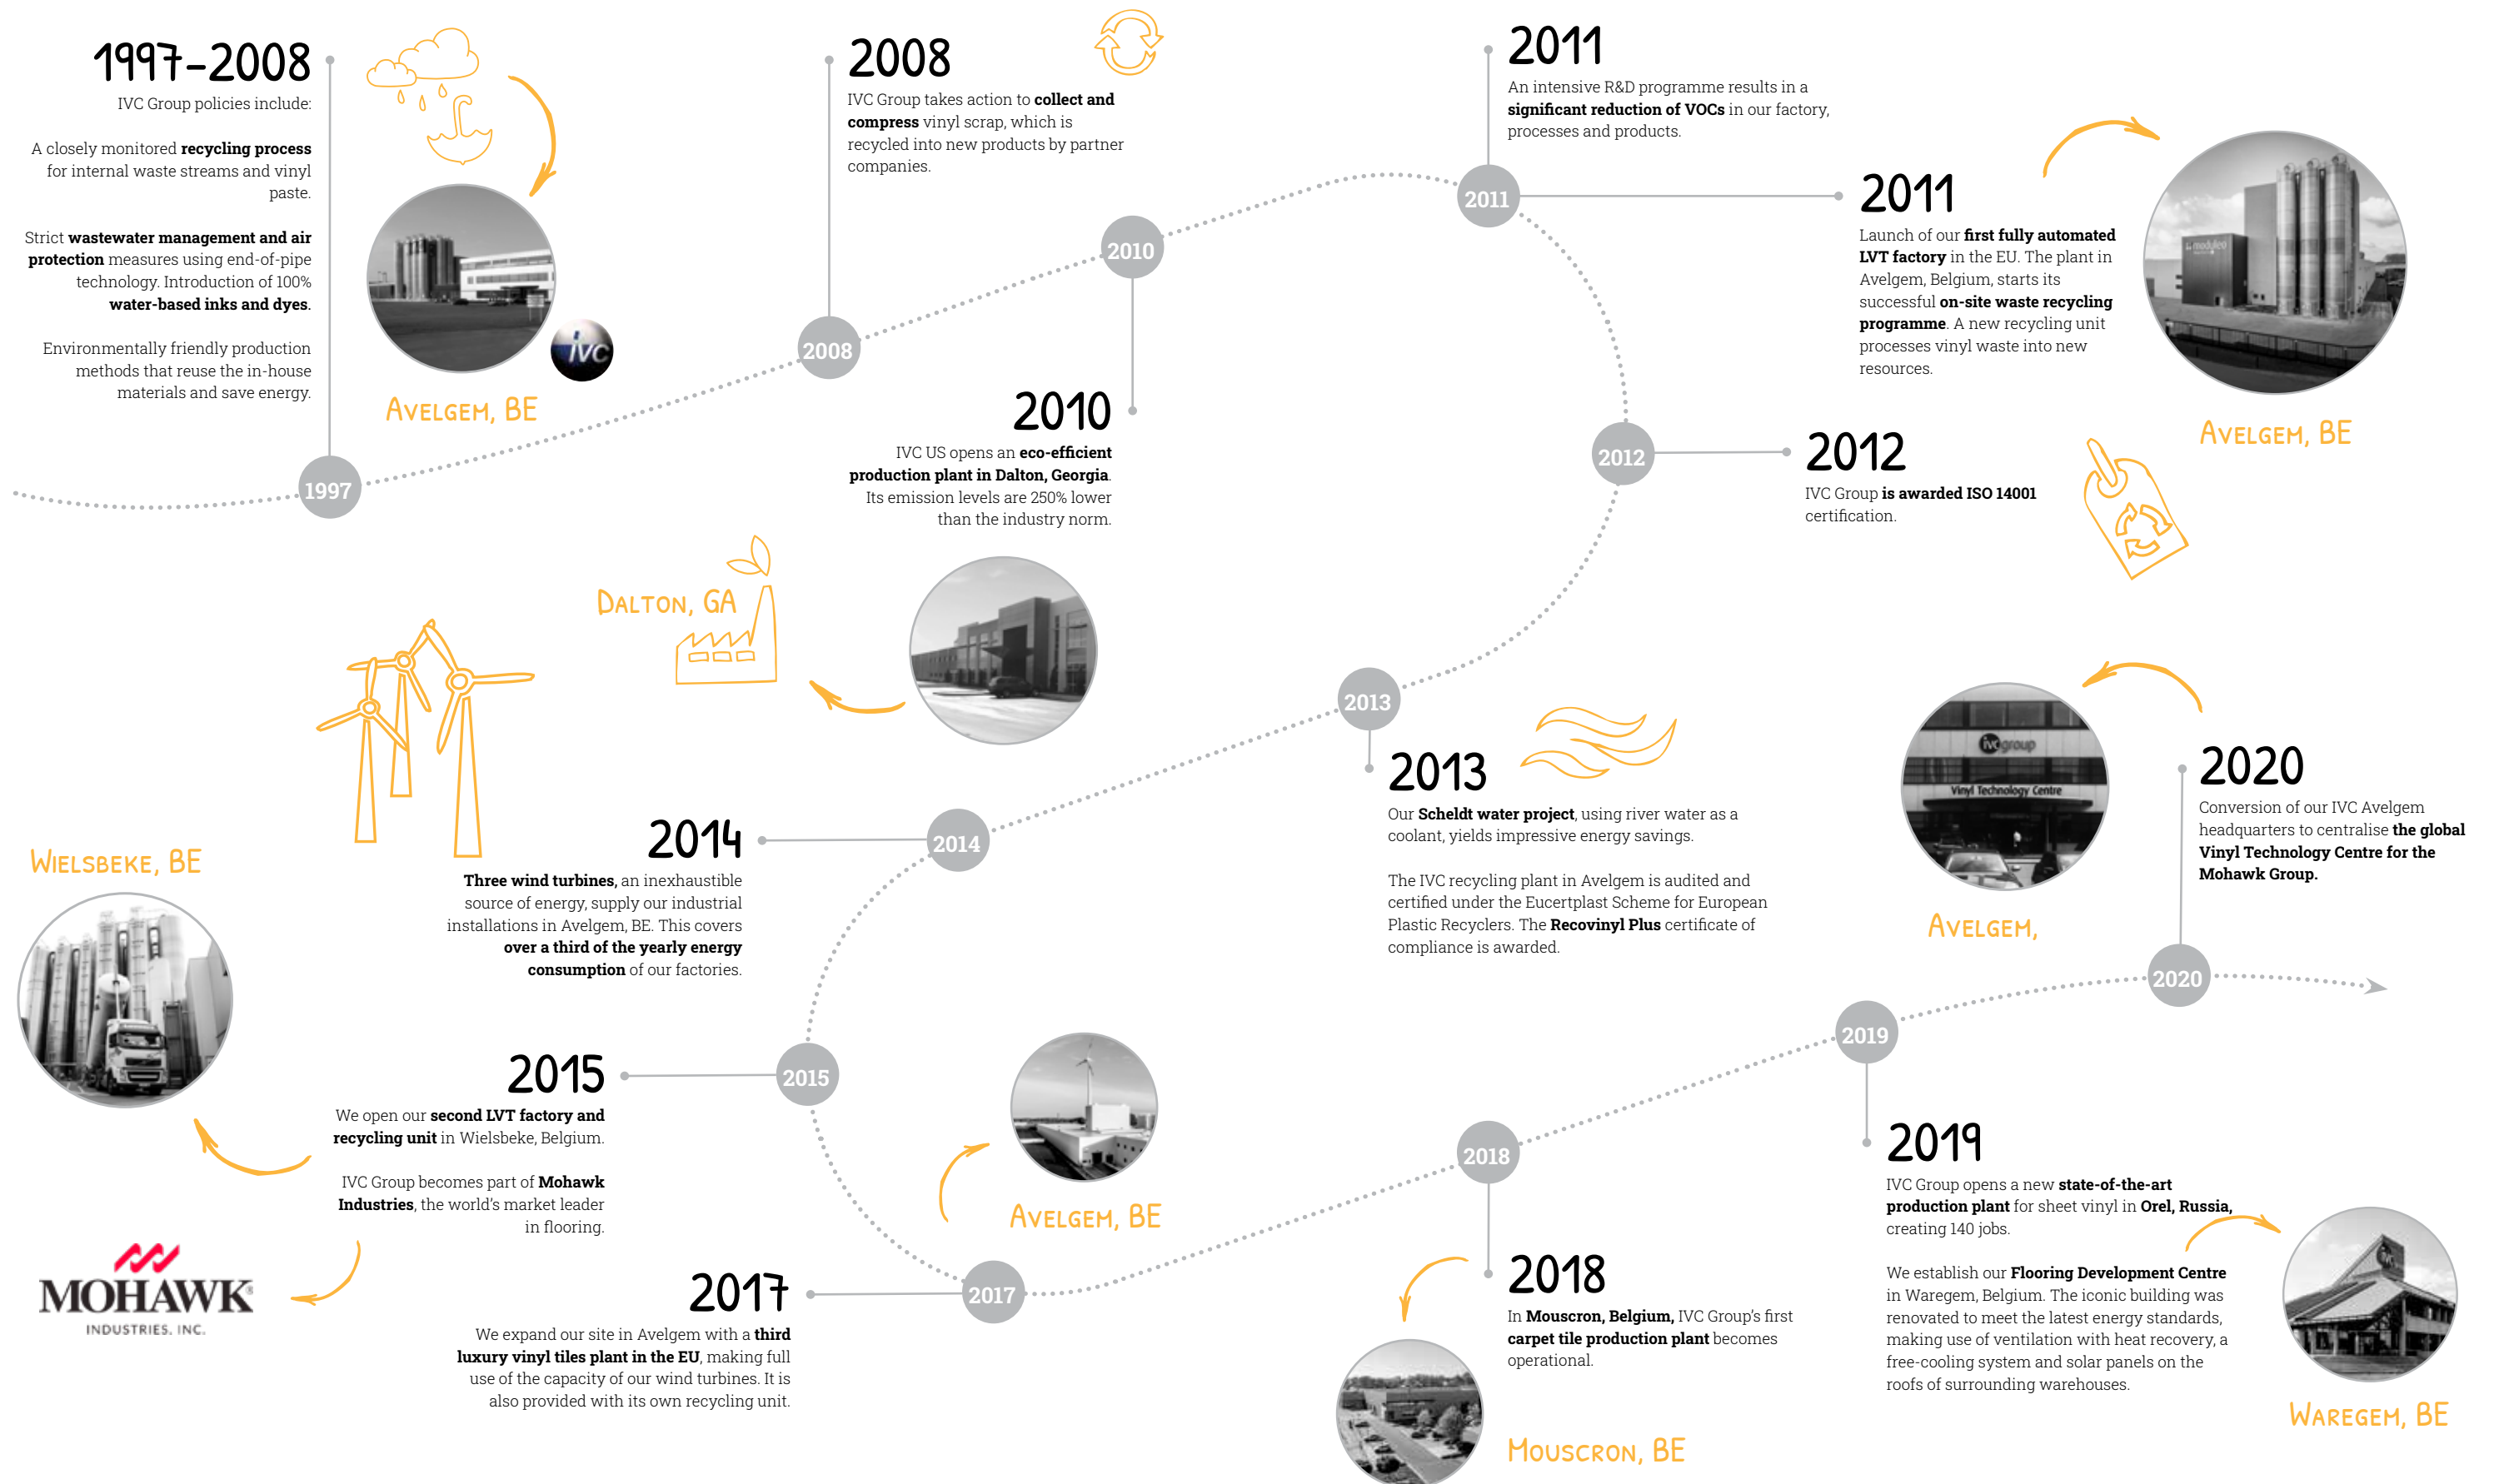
1997-2008
IVC Group policies include:

A closely monitored **recycling process** for internal waste streams and vinyl paste.

Strict **wastewater management and air protection** measures using end-of-pipe technology. Introduction of 100% **water-based inks and dyes**.

Environmentally friendly production methods that reuse the in-house materials and save energy.

IVC

AVELGEM, BE

1997

2008
IVC Group takes action to **collect and compress** vinyl scrap, which is recycled into new products by partner companies.

2008

2010

2010
IVC US opens an **eco-efficient production plant in Dalton, Georgia**. Its emission levels are 250% lower than the industry norm.

DALTON, GA

2011
An intensive R&D programme results in a **significant reduction of VOCs** in our factory, processes and products.

2011

2011
Launch of our **first fully automated LVT factory** in the EU. The plant in Avelgem, Belgium, starts its successful **on-site waste recycling programme**. A new recycling unit processes vinyl waste into new resources.

AVELGEM, BE

2012

2012
IVC Group **is awarded ISO 14001** certification.

2013

2013
Our **Scheldt water project**, using river water as a coolant, yields impressive energy savings.

The IVC recycling plant in Avelgem is audited and certified under the Eucertplast Scheme for European Plastic Recyclers. The **Recovinyl Plus** certificate of compliance is awarded.

ivcgroup
Vinyl Technology Centre

AVELGEM,

2020
Conversion of our IVC Avelgem headquarters to centralise **the global Vinyl Technology Centre for the Mohawk Group.**

2020

2014

2014
**Three wind turbines**, an inexhaustible source of energy, supply our industrial installations in Avelgem, BE. This covers **over a third of the yearly energy consumption** of our factories.

WIELSBEKE, BE

2015

2015
We open our **second LVT factory and recycling unit** in Wielsbeke, Belgium.

IVC Group becomes part of **Mohawk Industries**, the world's market leader in flooring.

MOHAWK
INDUSTRIES, INC.

AVELGEM, BE

2017

2017
We expand our site in Avelgem with a **third luxury vinyl tiles plant in the EU**, making full use of the capacity of our wind turbines. It is also provided with its own recycling unit.

2018

2018
In **Mouscron, Belgium,** IVC Group's first **carpet tile production plant** becomes operational.

MOUSCRON, BE

2019

2019
IVC Group opens a new **state-of-the-art production plant** for sheet vinyl in **Orel, Russia,** creating 140 jobs.

We establish our **Flooring Development Centre** in Waregem, Belgium. The iconic building was renovated to meet the latest energy standards, making use of ventilation with heat recovery, a free-cooling system and solar panels on the roofs of surrounding warehouses.

WAREGEM, BE